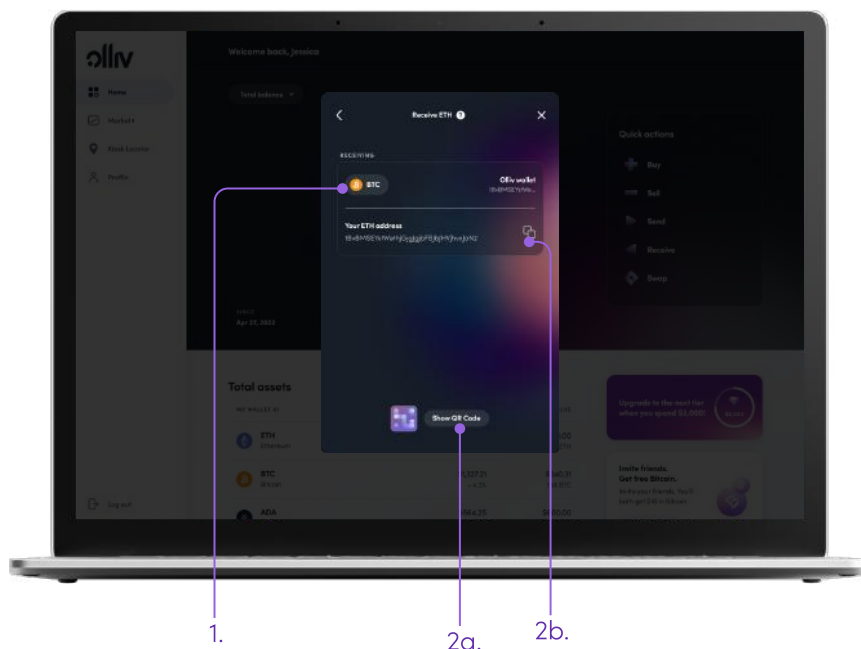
olliv

Home
Markets
Book License
Profile

Welcome back, jessica

Total balance

Receive ETH

RECEIVING

BTC

Olliv wallet
0x8MSEYt...

Your ETH address
0x8MSEYtWWaYqJjGqjjpiFBjBgHtJhvqJpN2

Show QR Code

Quick actions
Buy
Sell
Send
Receive
Swap

Apr 22, 2022

Total assets

MY WALLET

ETH
Ethereum

BTC
Bitcoin

ADA

Upgrade to the next tier when you spend $3,000!

Invite friends.
Get free Bitcoin.

Log out

1.
2a.
2b.